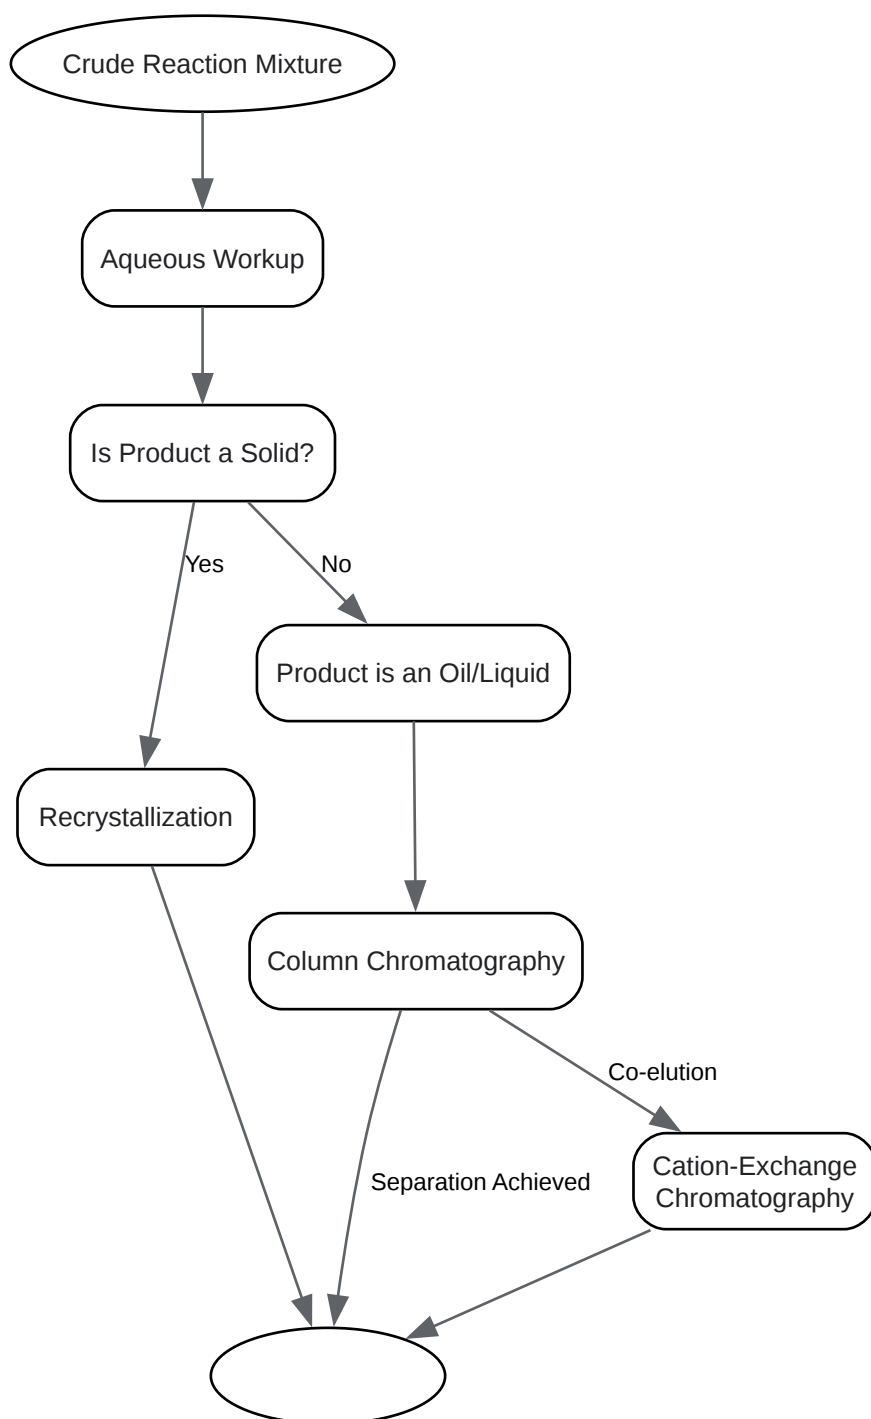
Crude Reaction Mixture

Aqueous Workup

Is Product a Solid?

Yes

No

Product is an Oil/Liquid

Recrystallization

Column Chromatography

Co-elution

Separation Achieved

Cation-Exchange Chromatography